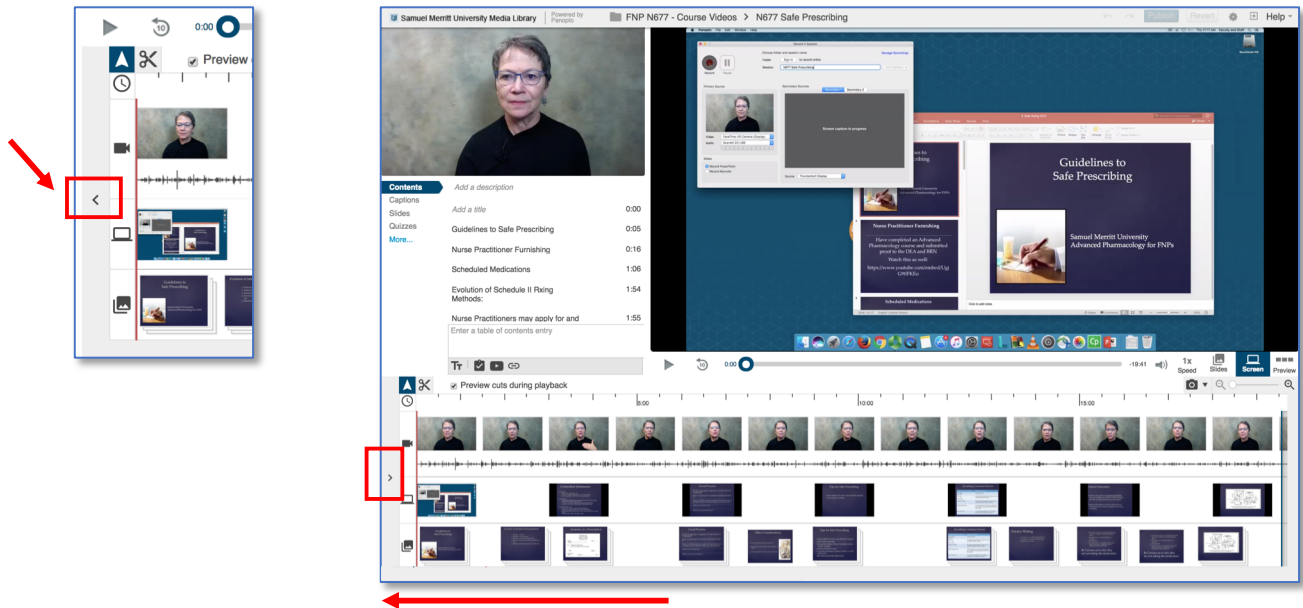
0:00

Preview

Samuel Merritt University Media Library | Powered by Panopto

FNP N677 - Course Videos > N677 Safe Prescribing

Publish Revert Help

Contents
Captions
Slides
Quizzes
More...

Add a description

Add a title 0:00
Guidelines to Safe Prescribing 0:05
Nurse Practitioner Furnishing 0:16
Scheduled Medications 1:06
Evolution of Schedule II Rxing Methods: 1:54
Nurse Practitioners may apply for and 1:55

Enter a table of contents entry

Guidelines to Safe Prescribing

Samuel Merritt University
Advanced Pharmacology for FNPs

Nurse Practitioner Furnishing

Have completed an Advanced Pharmacology course and submitted proof to the DEA and BRN
Watch this as well:
https://www.youtube.com/embed/Ug G99PKEo

Scheduled Medications

Screen capture in progress

0:00 -19:41 1x Speed Slides Screen Preview

Preview cuts during playback

5:00 10:00 15:00